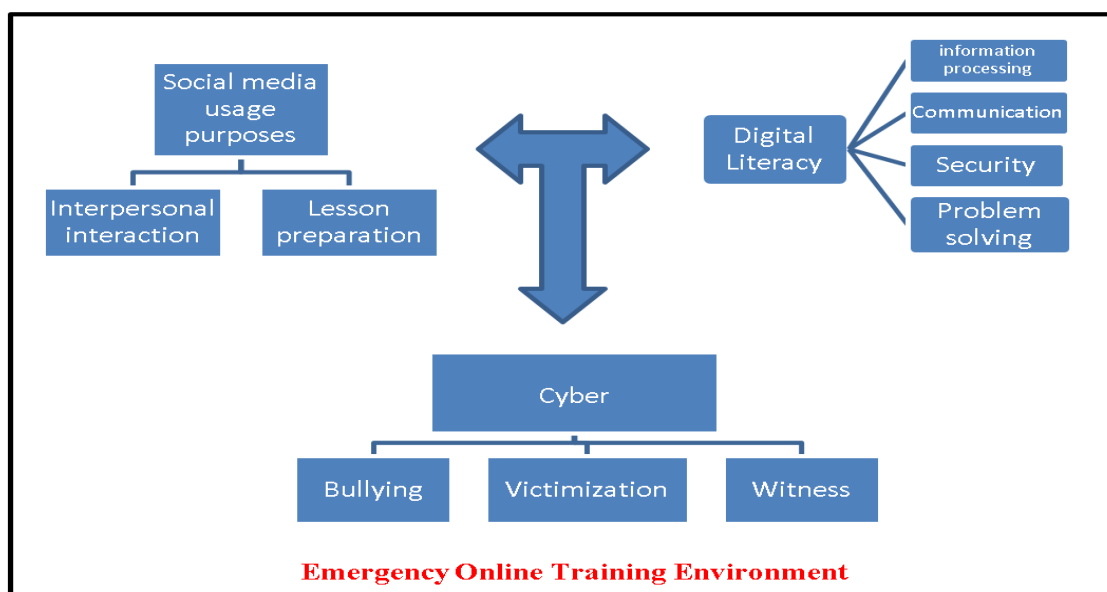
Social media usage purposes

Interpersonal interaction

Lesson preparation

Digital Literacy

information processing

Communication

Security

Problem solving

Cyber

Bullying

Victimization

Witness

Emergency Online Training Environment